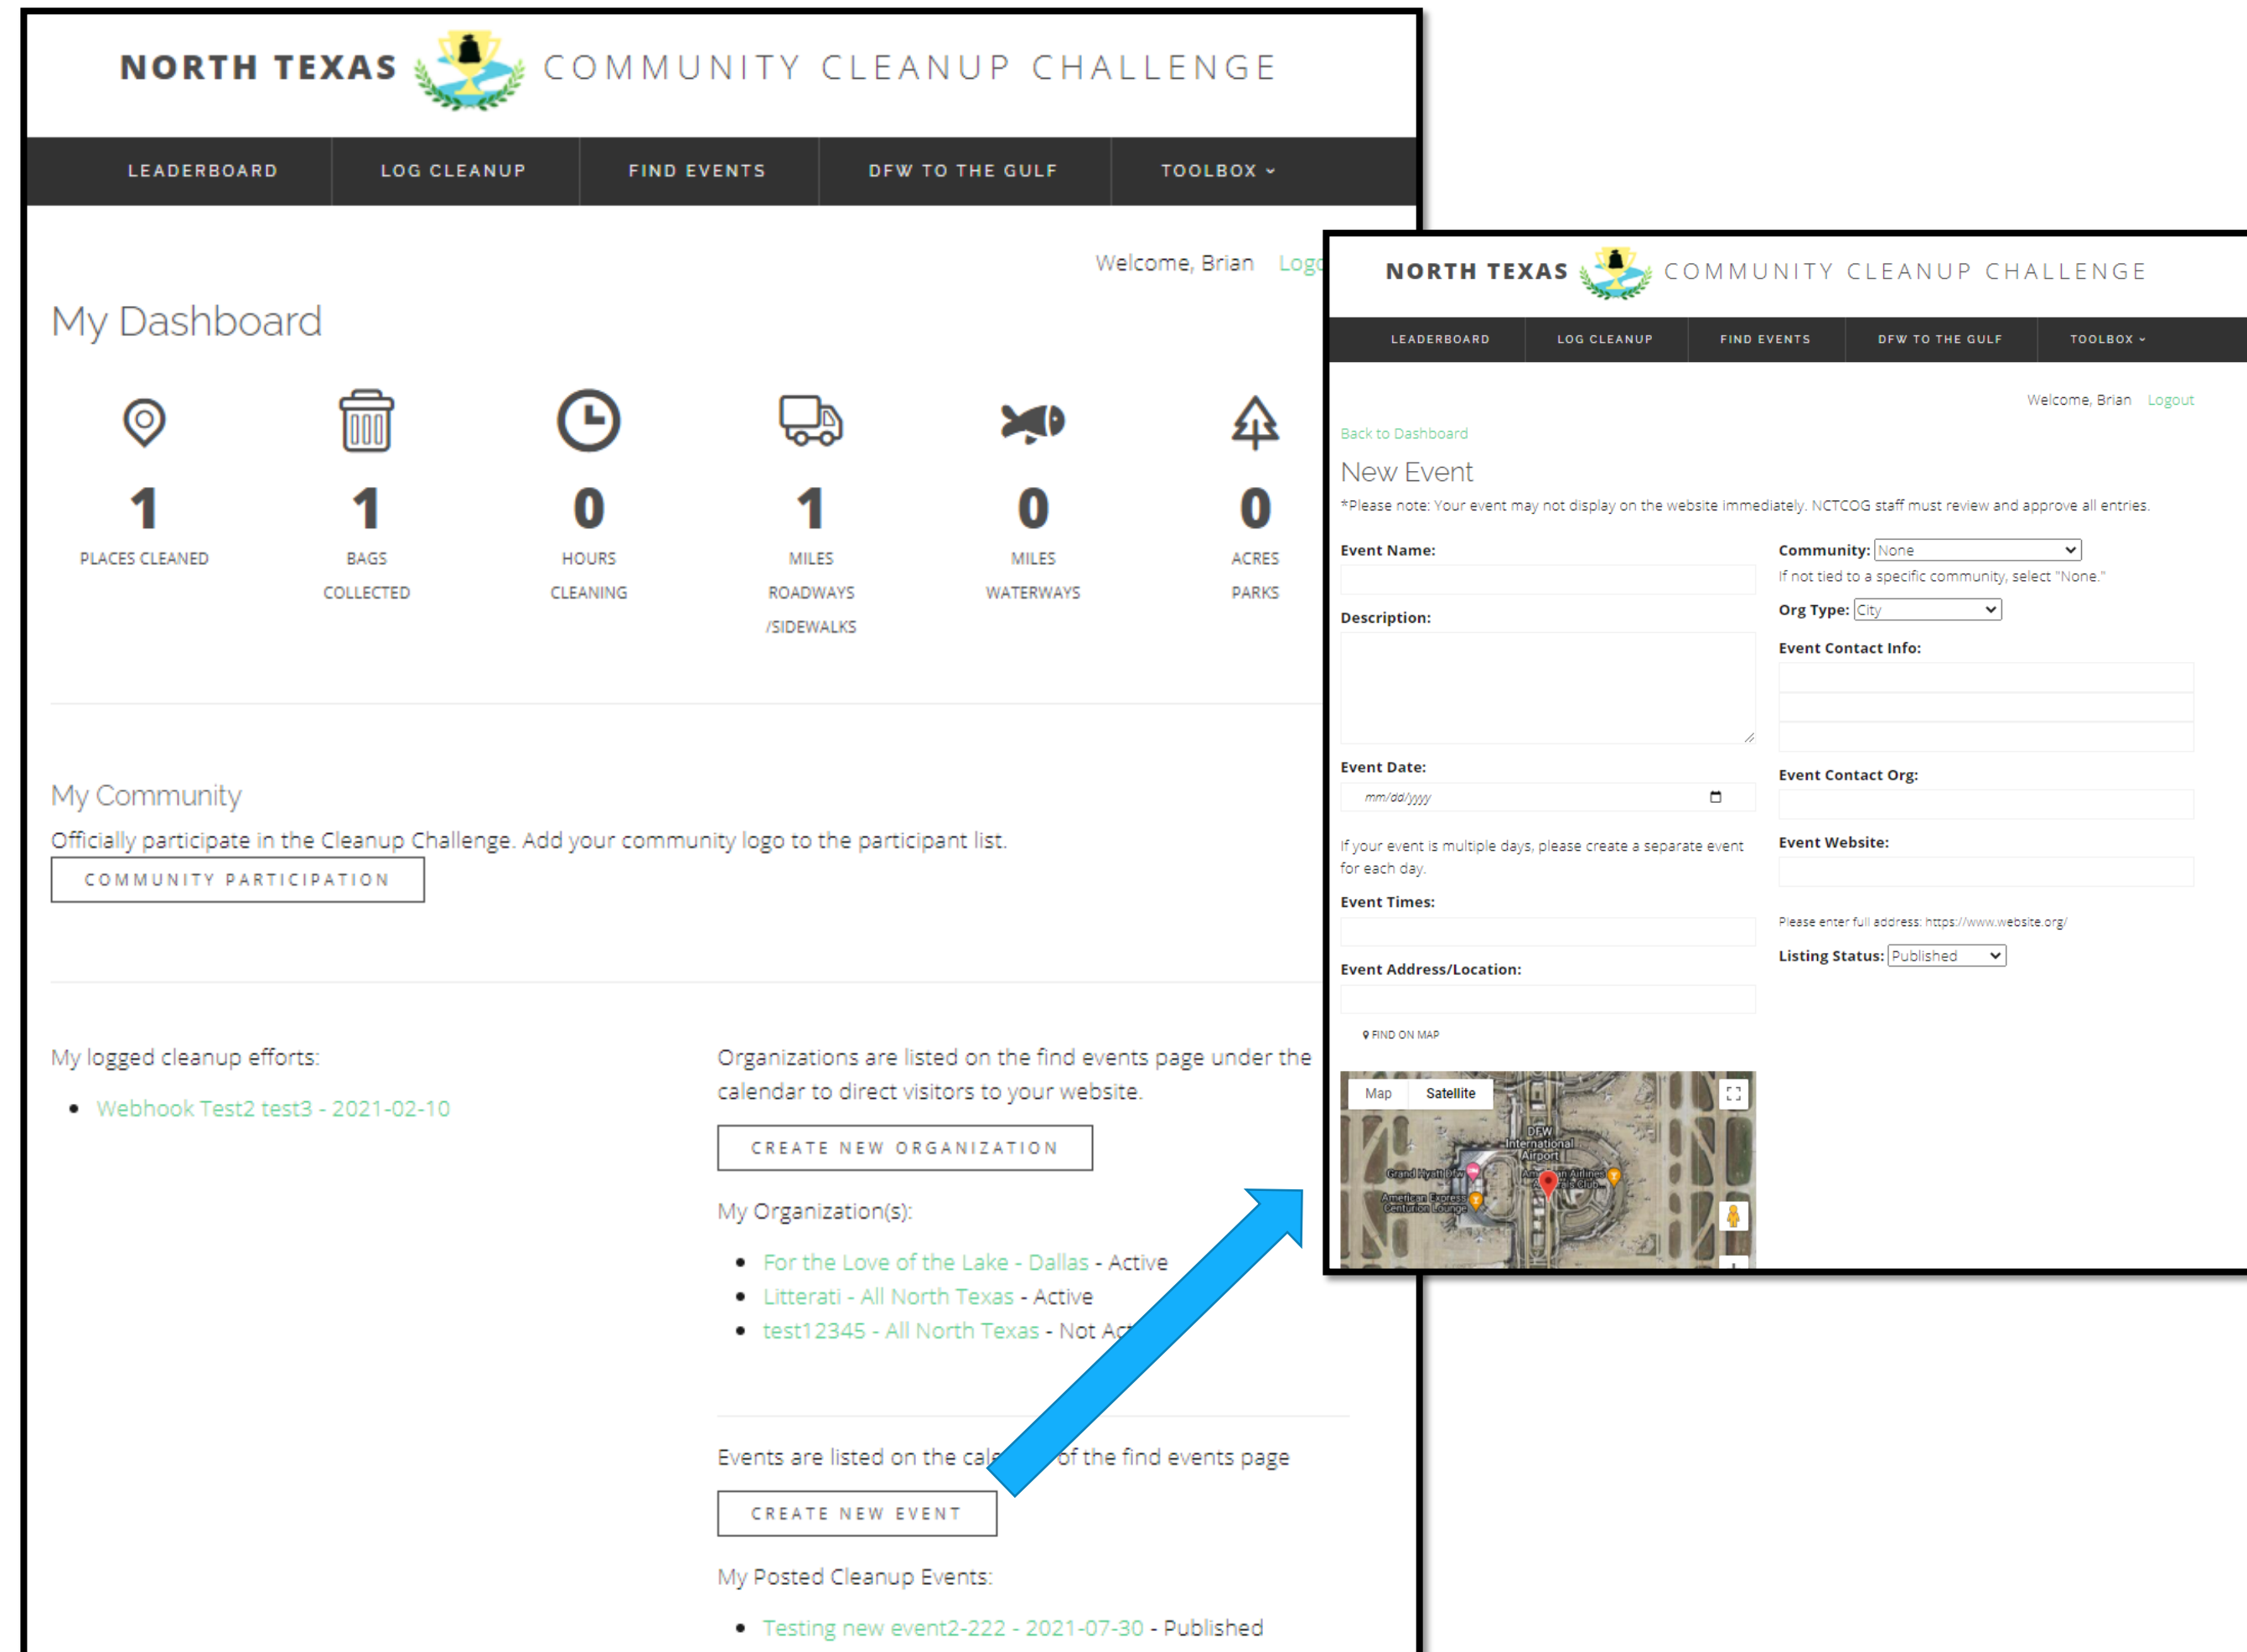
NORTH TEXAS COMMUNITY CLEANUP CHALLENGE

LEADERBOARD LOG CLEANUP FIND EVENTS DFW TO THE GULF TOOLBOX

Welcome, Brian Log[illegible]

My Dashboard

1 PLACES CLEANED

1 BAGS COLLECTED

0 HOURS CLEANING

1 MILES ROADWAYS /SIDEWALKS

0 MILES WATERWAYS

0 ACRES PARKS

My Community

Officially participate in the Cleanup Challenge. Add your community logo to the participant list.

COMMUNITY PARTICIPATION

My logged cleanup efforts:

- Webhook Test2 test3 - 2021-02-10

Organizations are listed on the find events page under the calendar to direct visitors to your website.

CREATE NEW ORGANIZATION

My Organization(s):

- For the Love of the Lake - Dallas - Active
- Litterati - All North Texas - Active
- test12345 - All North Texas - Not Ac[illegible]

Events are listed on the cal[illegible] of the find events page

CREATE NEW EVENT

My Posted Cleanup Events:

- Testing new event2-222 - 2021-07-30 - Published

NORTH TEXAS COMMUNITY CLEANUP CHALLENGE

LEADERBOARD LOG CLEANUP FIND EVENTS DFW TO THE GULF TOOLBOX

Welcome, Brian Logout

Back to Dashboard

New Event

*Please note: Your event may not display on the website immediately. NCTCOG staff must review and approve all entries.

Event Name:

Description:

Event Date:

mm/dd/yyyy

If your event is multiple days, please create a separate event for each day.

Event Times:

Event Address/Location:

FIND ON MAP

Map Satellite

DFW International Airport

Grand Hyatt Dfw

American Express Centurion Lounge

American Airlines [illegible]

Community: None

If not tied to a specific community, select "None."

Org Type: City

Event Contact Info:

Event Contact Org:

Event Website:

Please enter full address: https://www.website.org/

Listing Status: Published